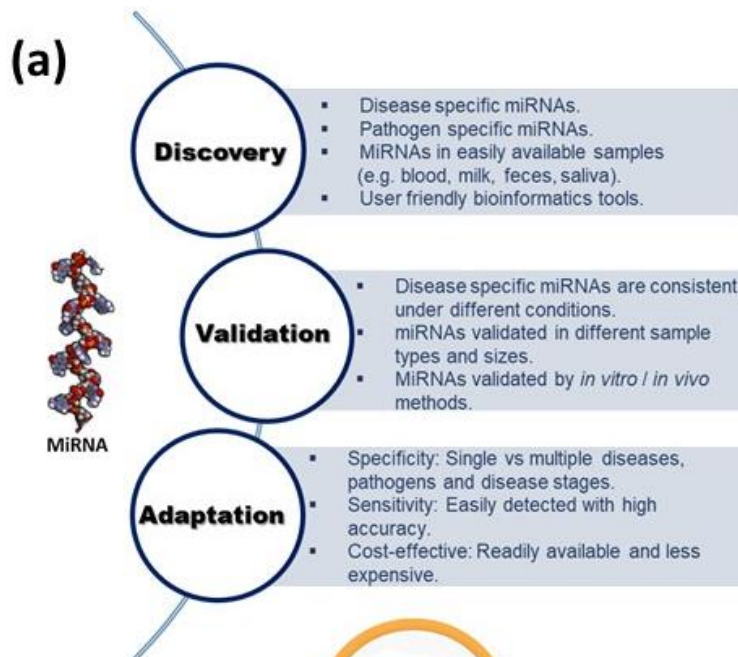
(a)

Discovery

- Disease specific miRNAs.
- Pathogen specific miRNAs.
- MiRNAs in easily available samples (e.g. blood, milk, feces, saliva).
- User friendly bioinformatics tools.

MiRNA

Validation

- Disease specific miRNAs are consistent under different conditions.
- miRNAs validated in different sample types and sizes.
- MiRNAs validated by *in vitro* / *in vivo* methods.

Adaptation

- Specificity: Single vs multiple diseases, pathogens and disease stages.
- Sensitivity: Easily detected with high accuracy.
- Cost-effective: Readily available and less expensive.